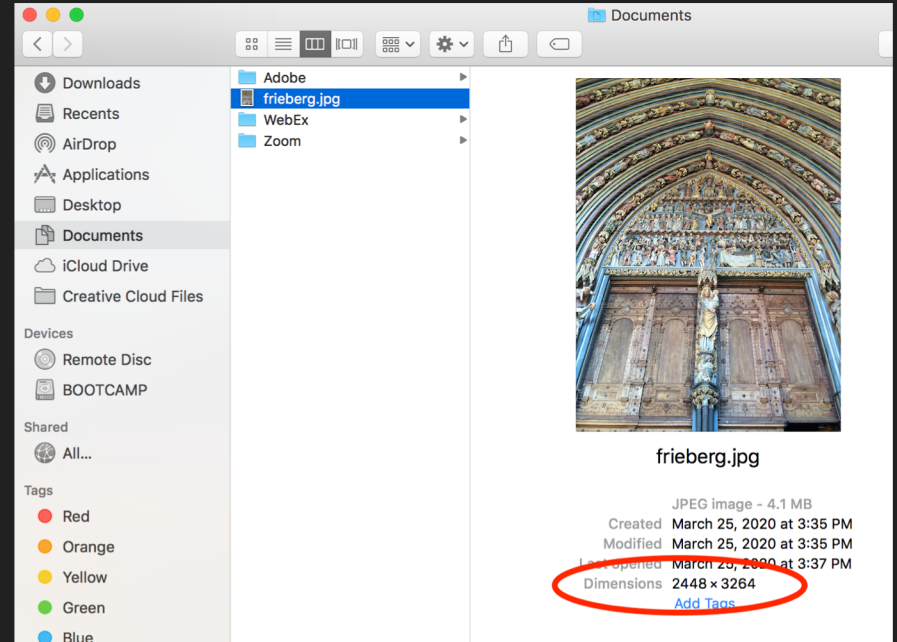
Documents

Downloads
Recents
AirDrop
Applications
Desktop
Documents
iCloud Drive
Creative Cloud Files

Devices
Remote Disc
BOOTCAMP

Shared
All...

Tags
Red
Orange
Yellow
Green
Blue

Adobe
frieberg.jpg
WebEx
Zoom

frieberg.jpg

JPEG image - 4.1 MB
Created March 25, 2020 at 3:35 PM
Modified March 25, 2020 at 3:35 PM
Last opened March 25, 2020 at 3:37 PM
Dimensions 2448 × 3264
Add Tags